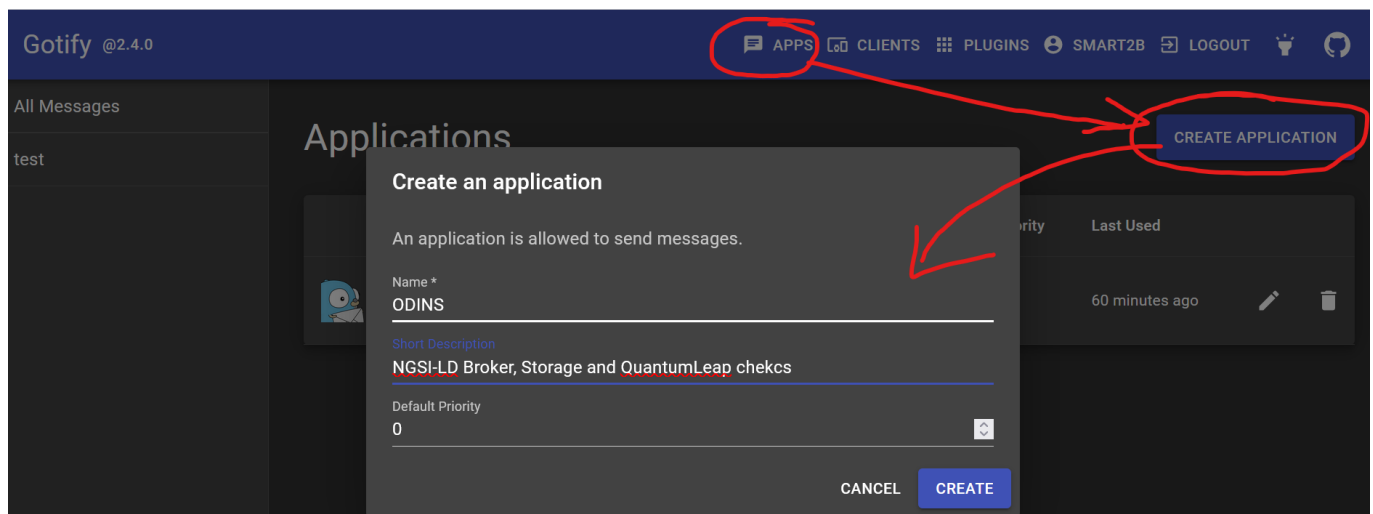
Gotify @2.4.0

APPS CLIENTS PLUGINS SMART2B LOGOUT

All Messages

test

Applications

CREATE APPLICATION

Create an application

An application is allowed to send messages.

Name *
ODINS

Short Description
NGSI-LD Broker, Storage and QuantumLeap chekcs

Default Priority
0

CANCEL CREATE

ority

Last Used

60 minutes ago